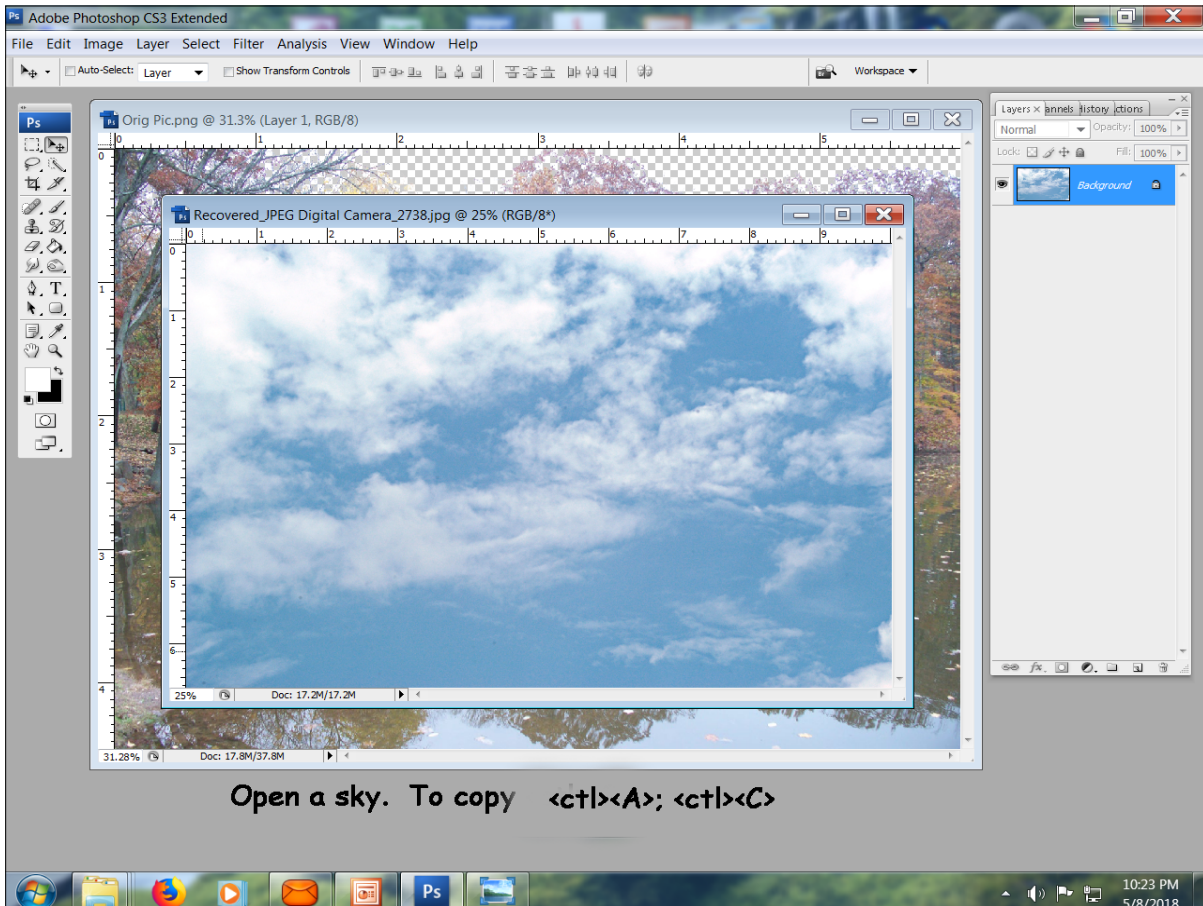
Adobe Photoshop CS3 Extended

File Edit Image Layer Select Filter Analysis View Window Help

Auto-Select: Layer Show Transform Controls Workspace

Ps

Orig Pic.png @ 31.3% (Layer 1, RGB/8)

0 1 2 3 4 5

Recovered_JPEG Digital Camera_2738.jpg @ 25% (RGB/8*)

0 1 2 3 4 5 6 7 8 9

0 1 2 3 4 5 6

25% Doc: 17.2M/17.2M

31.28% Doc: 17.8M/37.8M

Layers annels istory ctions

Normal Opacity: 100%

Lock: Fill: 100%

Background

Open a sky. To copy <ctl><A>; <ctl><C>

Ps

10:23 PM
5/8/2018